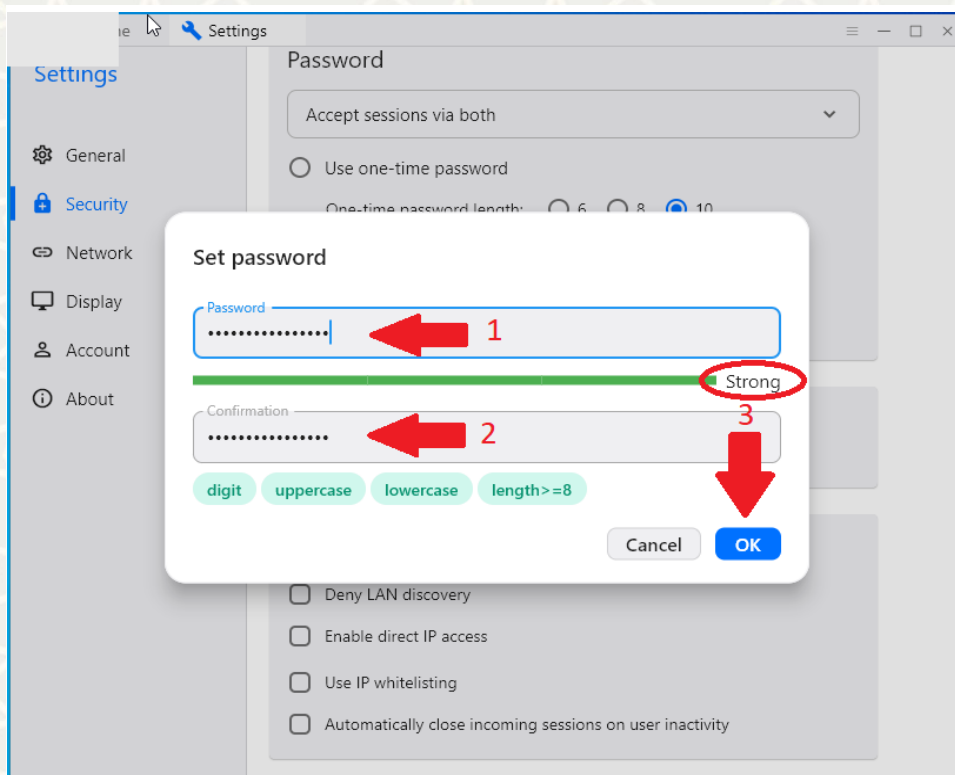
ne Settings

Settings

General
Security
Network
Display
Account
About

Password

Accept sessions via both

Use one-time password

One-time password length: 6 8 10

Set password

Password
••••••••••••••••

1

Strong

3

Confirmation
••••••••••••••••

2

digit uppercase lowercase length>=8

Cancel OK

Deny LAN discovery

Enable direct IP access

Use IP whitelisting

Automatically close incoming sessions on user inactivity